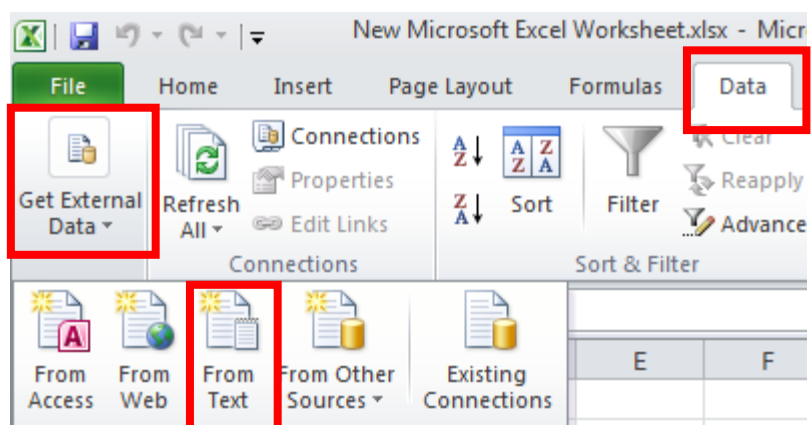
New Microsoft Excel Worksheet.xlsx - Micr

File
Home
Insert
Page Layout
Formulas
Data

Get External Data
Refresh All
Connections
Properties
Edit Links
Connections
Sort
Filter
Clear
Reapply
Advance
Sort & Filter

From Access
From Web
From Text
From Other Sources
Existing Connections

E
F